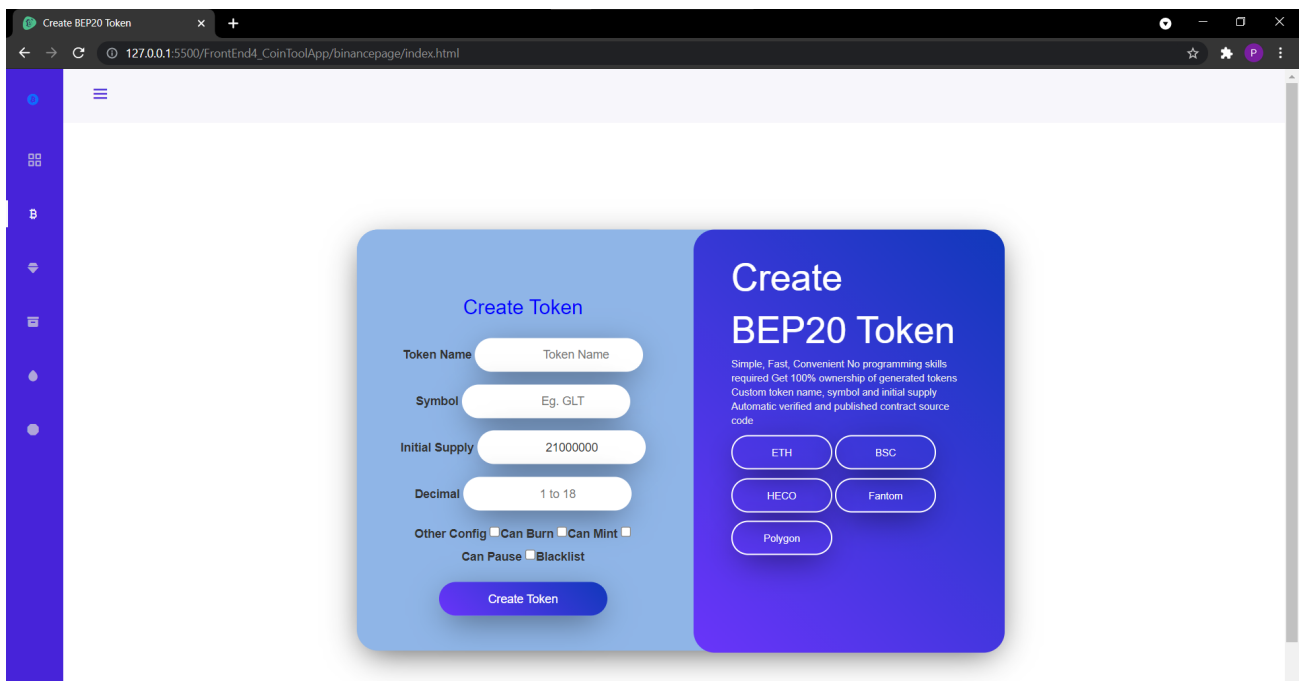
Create BEP20 Token

127.0.0.1:5500/FrontEnd4_CoinToolApp/binancepage/index.html

P

Create Token

Token Name Token Name

Symbol Eg. GLT

Initial Supply 21000000

Decimal 1 to 18

Other Config Can Burn Can Mint Can Pause Blacklist

Create Token

Create BEP20 Token

Simple, Fast, Convenient No programming skills required Get 100% ownership of generated tokens Custom token name, symbol and initial supply Automatic verified and published contract source code

ETH
BSC
HECO
Fantom
Polygon